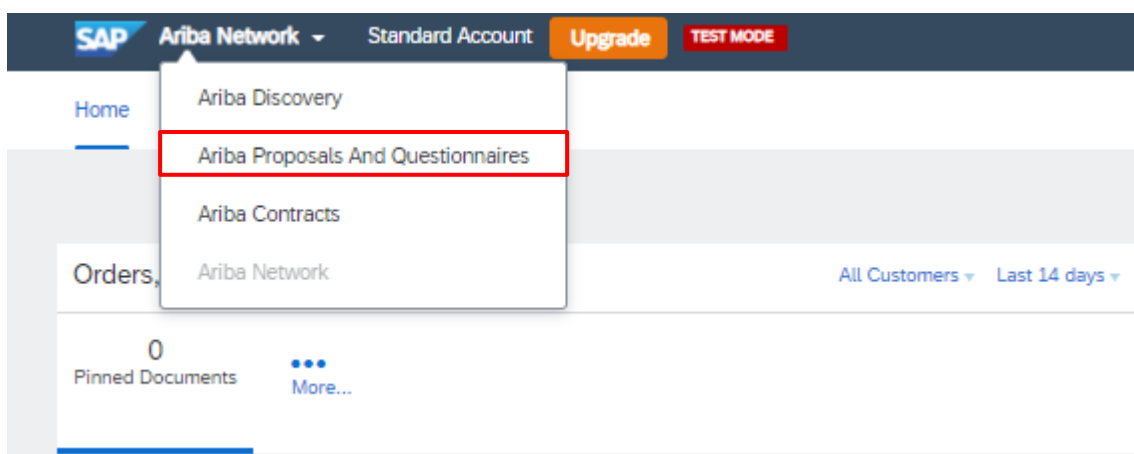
SAP Ariba Network Standard Account Upgrade TEST MODE

Home

Ariba Discovery

Ariba Proposals And Questionnaires

Ariba Contracts

Ariba Network

Orders,

All Customers Last 14 days

0
Pinned Documents

•••
More...